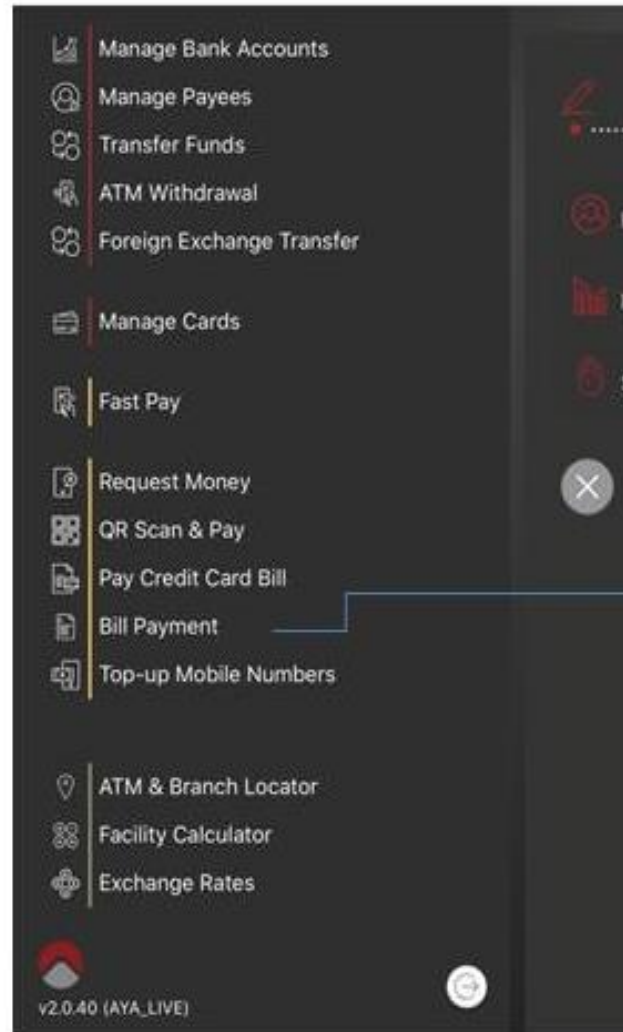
Manage Bank Accounts
Manage Payees
Transfer Funds
ATM Withdrawal
Foreign Exchange Transfer

Manage Cards

Fast Pay

Request Money
QR Scan & Pay
Pay Credit Card Bill
Bill Payment
Top-up Mobile Numbers

ATM & Branch Locator
Facility Calculator
Exchange Rates

v2.0.40 (AYA_LIVE)